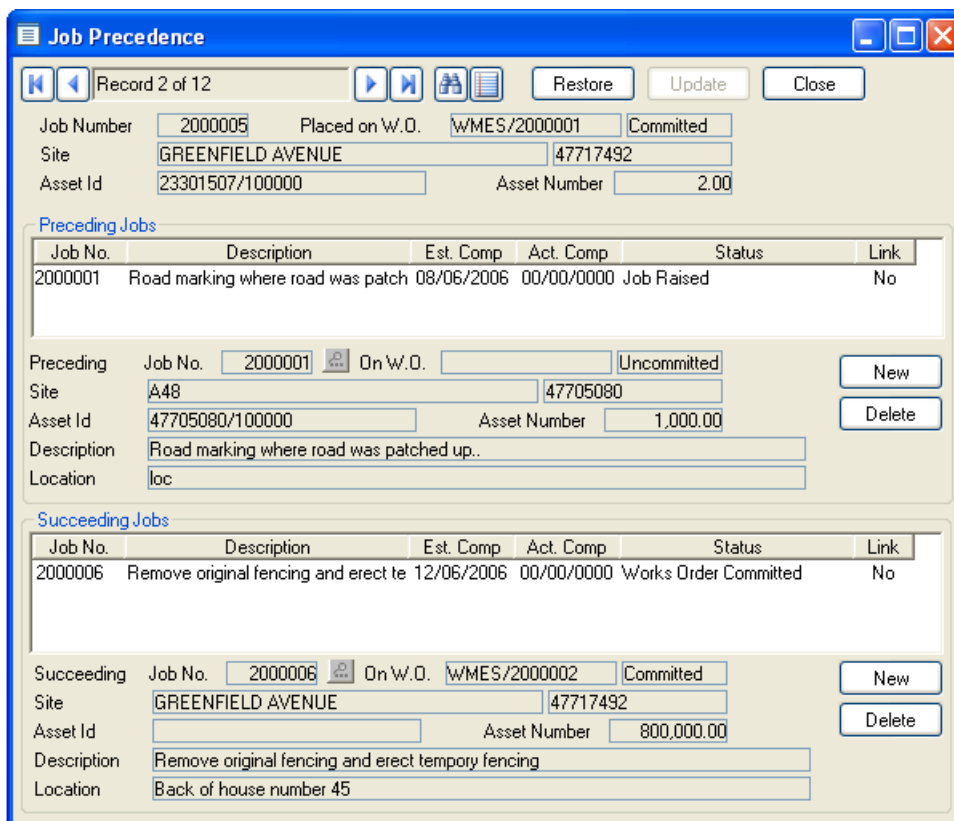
Job Precedence

Record 2 of 12 | Restore | Update | Close

Job Number 2000005 Placed on W.O. WMES/2000001 Committed
Site GREENFIELD AVENUE 47717492
Asset Id 23301507/100000 Asset Number 2.00

Preceding Jobs

| Job No. | Description | Est. Comp | Act. Comp | Status | Link |
|---|---|---|---|---|---|
| 2000001 | Road marking where road was patch | 08/06/2006 | 00/00/0000 | Job Raised | No |

Preceding Job No. 2000001 On W.O. Uncommitted
Site A48 47705080
Asset Id 47705080/100000 Asset Number 1,000.00
Description Road marking where road was patched up..
Location loc

New
Delete

Succeeding Jobs

| Job No. | Description | Est. Comp | Act. Comp | Status | Link |
|---|---|---|---|---|---|
| 2000006 | Remove original fencing and erect te | 12/06/2006 | 00/00/0000 | Works Order Committed | No |

Succeeding Job No. 2000006 On W.O. WMES/2000002 Committed
Site GREENFIELD AVENUE 47717492
Asset Id Asset Number 800,000.00
Description Remove original fencing and erect tempory fencing
Location Back of house number 45

New
Delete